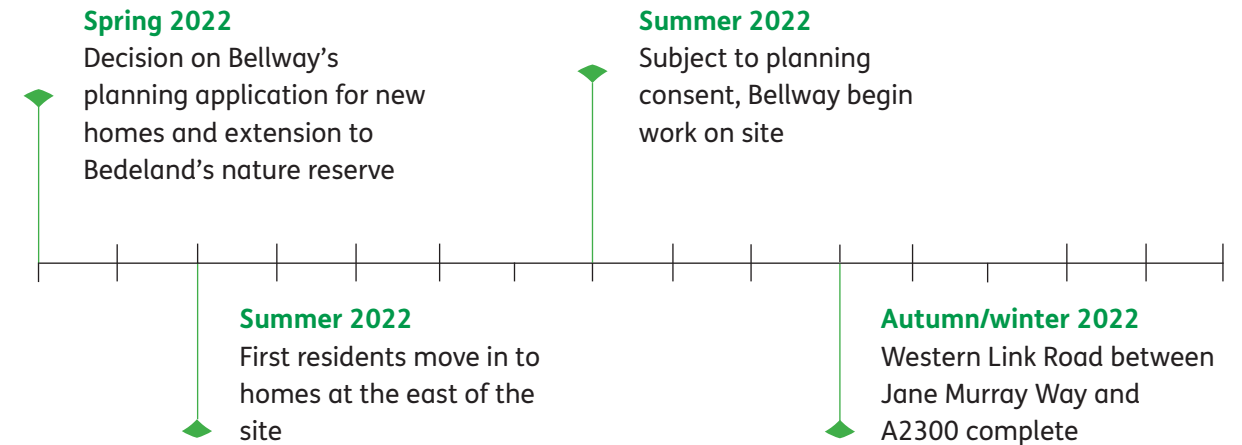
Spring 2022
Decision on Bellway's planning application for new homes and extension to Bedeland's nature reserve

Summer 2022
Subject to planning consent, Bellway begin work on site

Summer 2022
First residents move in to homes at the east of the site

Autumn/winter 2022
Western Link Road between Jane Murray Way and A2300 complete